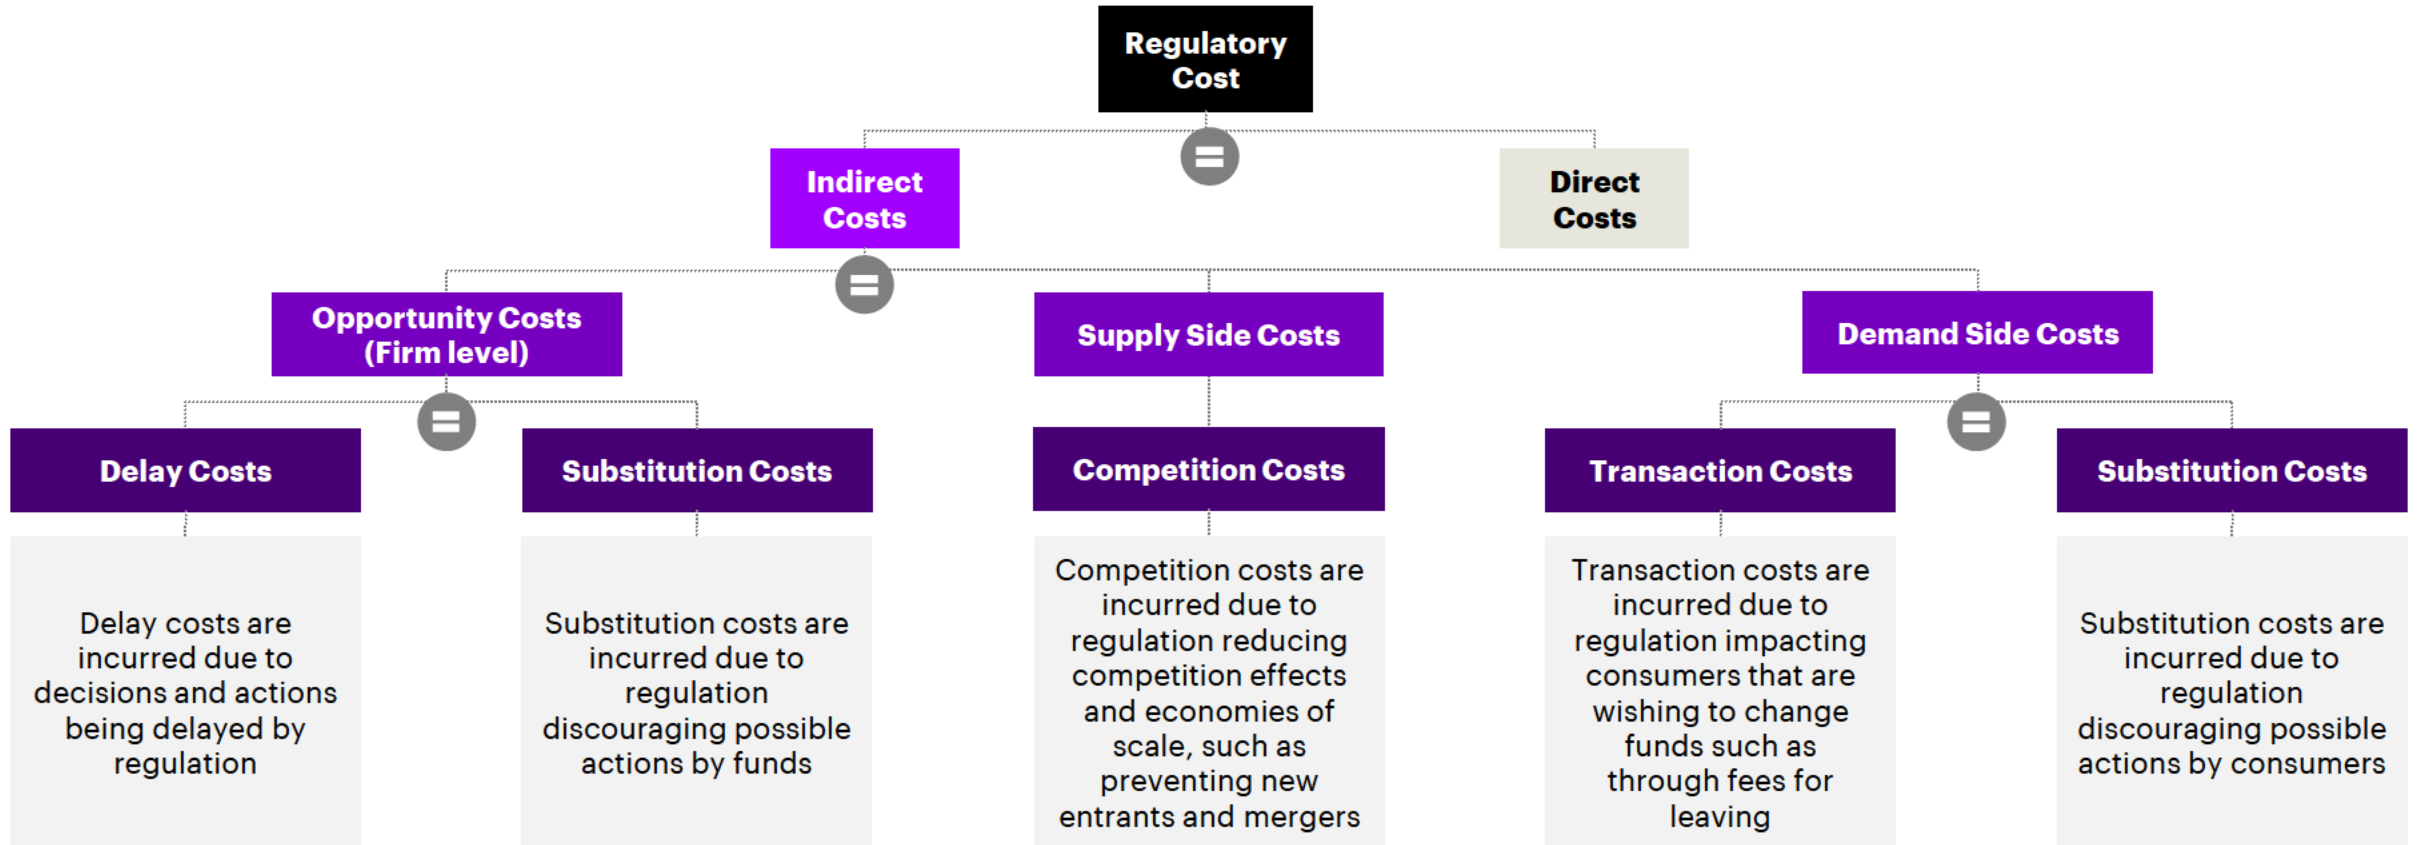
Regulatory Cost

Indirect Costs

Direct Costs

Opportunity Costs (Firm level)

Supply Side Costs

Demand Side Costs

Delay Costs

Substitution Costs

Competition Costs

Transaction Costs

Substitution Costs

Delay costs are incurred due to decisions and actions being delayed by regulation

Substitution costs are incurred due to regulation discouraging possible actions by funds

Competition costs are incurred due to regulation reducing competition effects and economies of scale, such as preventing new entrants and mergers

Transaction costs are incurred due to regulation impacting consumers that are wishing to change funds such as through fees for leaving

Substitution costs are incurred due to regulation discouraging possible actions by consumers